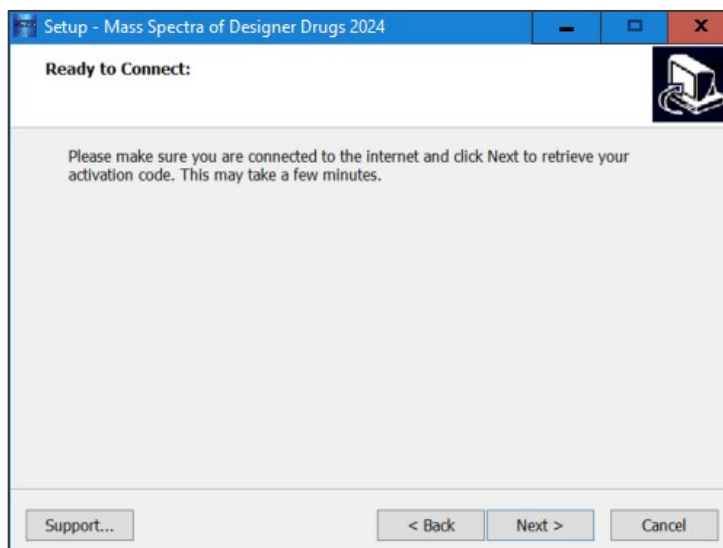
Setup - Mass Spectra of Designer Drugs 2024

Ready to Connect:

Please make sure you are connected to the internet and click Next to retrieve your activation code. This may take a few minutes.

Support...

< Back

Next >

Cancel